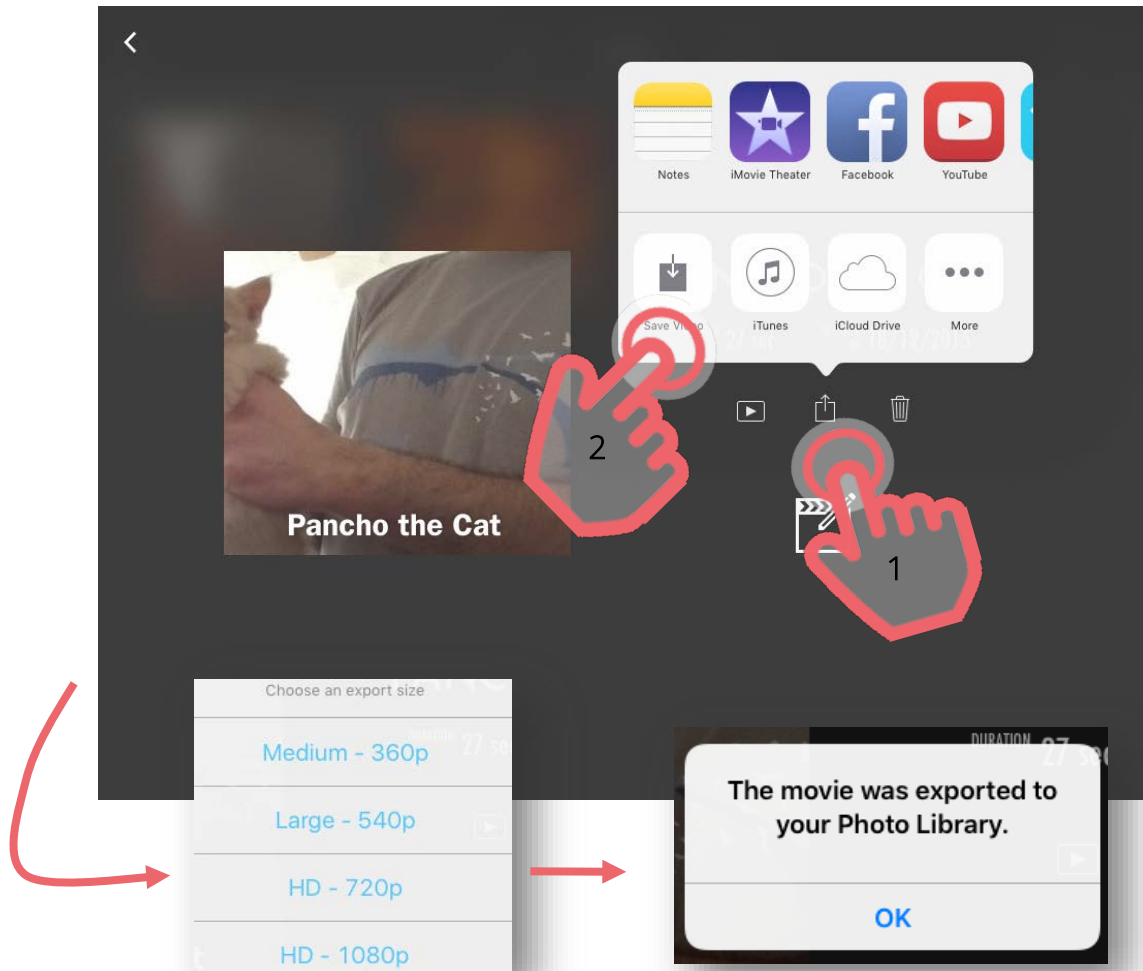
Notes
iMovie Theater
Facebook
YouTube

Save Video
iTunes
iCloud Drive
More

Pancho the Cat

2

1

Choose an export size
Medium - 360p
Large - 540p
HD - 720p
HD - 1080p

DURATION 27 sec

The movie was exported to your Photo Library.
OK